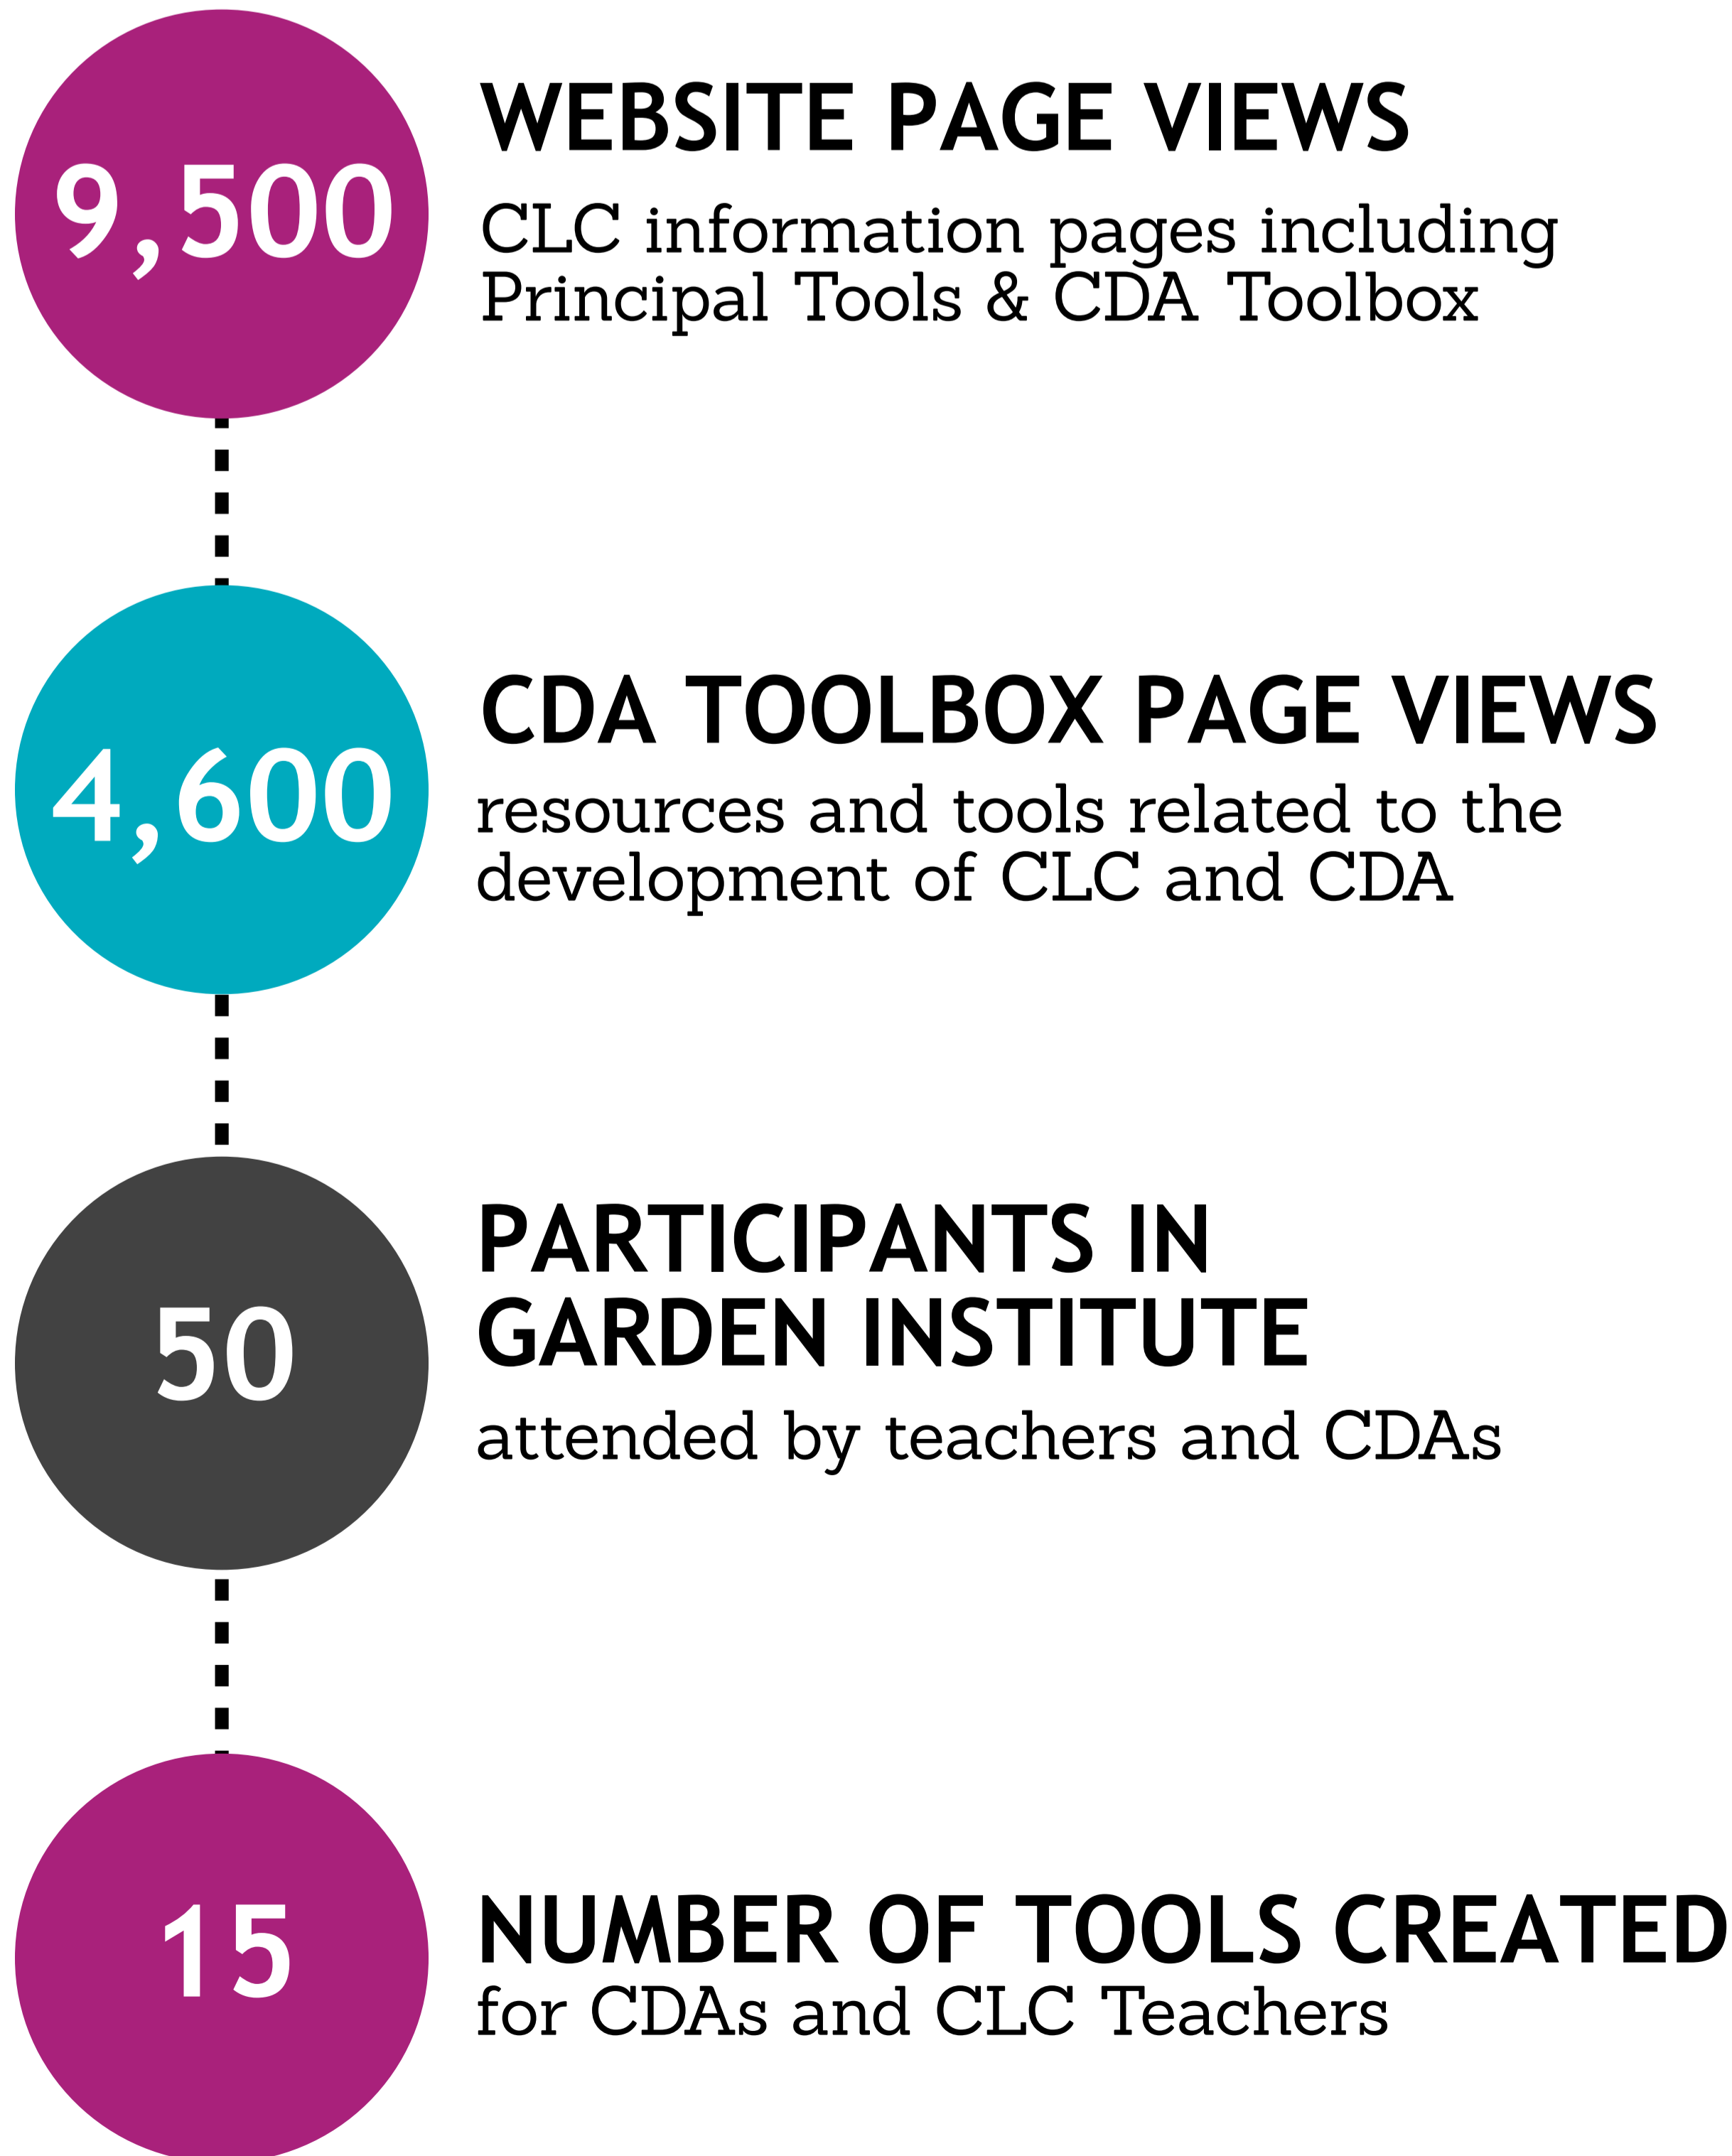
9,500

WEBSITE PAGE VIEWS

CLC information pages including Principal Tools & CDA Toolbox

4,600

CDA TOOLBOX PAGE VIEWS

resources and tools related to the development of CLC and CDA

50

PARTICIPANTS IN GARDEN INSTITUTE

attended by teachers and CDAs

15

NUMBER OF TOOLS CREATED

for CDAs and CLC Teachers